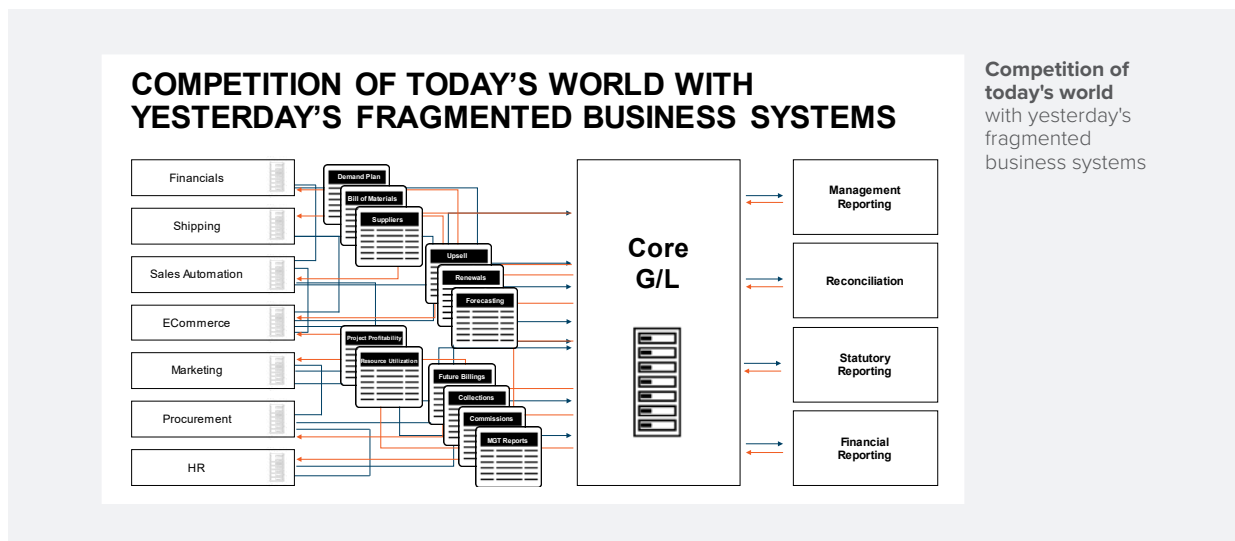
COMPETITION OF TODAY'S WORLD WITH YESTERDAY'S FRAGMENTED BUSINESS SYSTEMS

Financials

Shipping

Sales Automation

ECommerce

Marketing

Procurement

HR

Demand Plan

Bill of Materials

Suppliers

Upsell

Renewals

Forecasting

Project Profitability

Resource Utilization

Future Billings

Collections

Commissions

MGT Reports

Core G/L

Management Reporting

Reconciliation

Statutory Reporting

Financial Reporting

**Competition of today's world** with yesterday's fragmented business systems